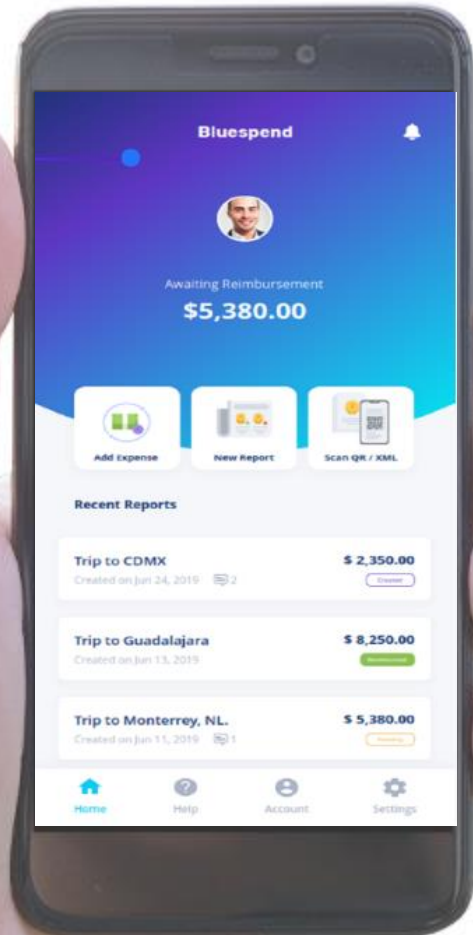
Bluespend

Awaiting Reimbursement
$5,380.00

Add Expense
New Report
Scan QR / XML

Recent Reports

Trip to CDMX
Created on Jun 24, 2019 2
$ 2,350.00
Created

Trip to Guadalajara
Created on Jun 13, 2019
$ 8,250.00
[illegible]

Trip to Monterrey, NL.
Created on Jun 11, 2019 1
$ 5,380.00
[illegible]

Home
Help
Account
Settings